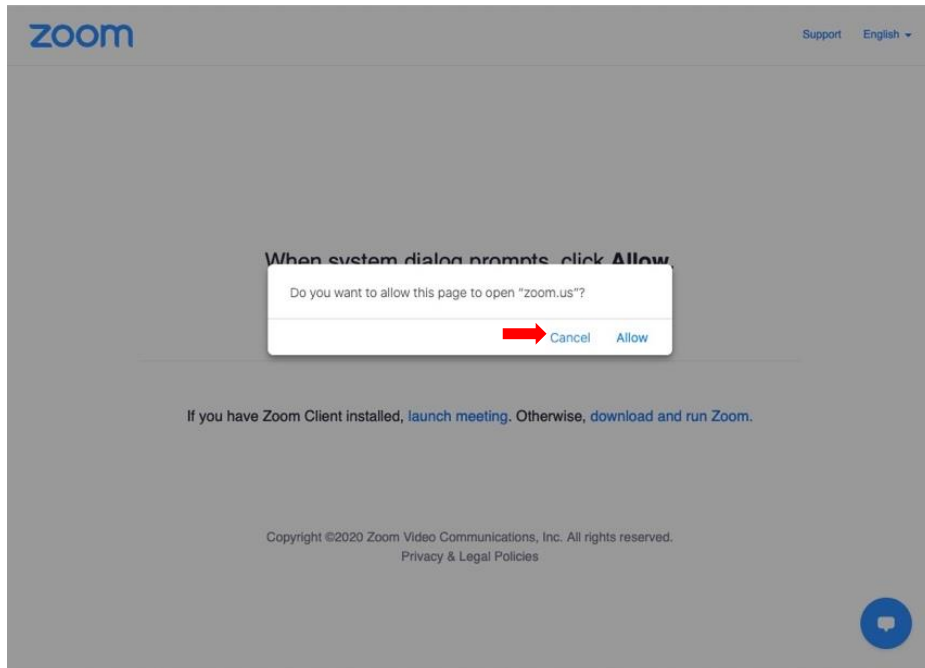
zoom

Support English

When system dialog prompts, click **Allow**.

Do you want to allow this page to open "zoom.us"?

Cancel Allow

If you have Zoom Client installed, launch meeting. Otherwise, download and run Zoom.

Copyright ©2020 Zoom Video Communications, Inc. All rights reserved.
Privacy & Legal Policies